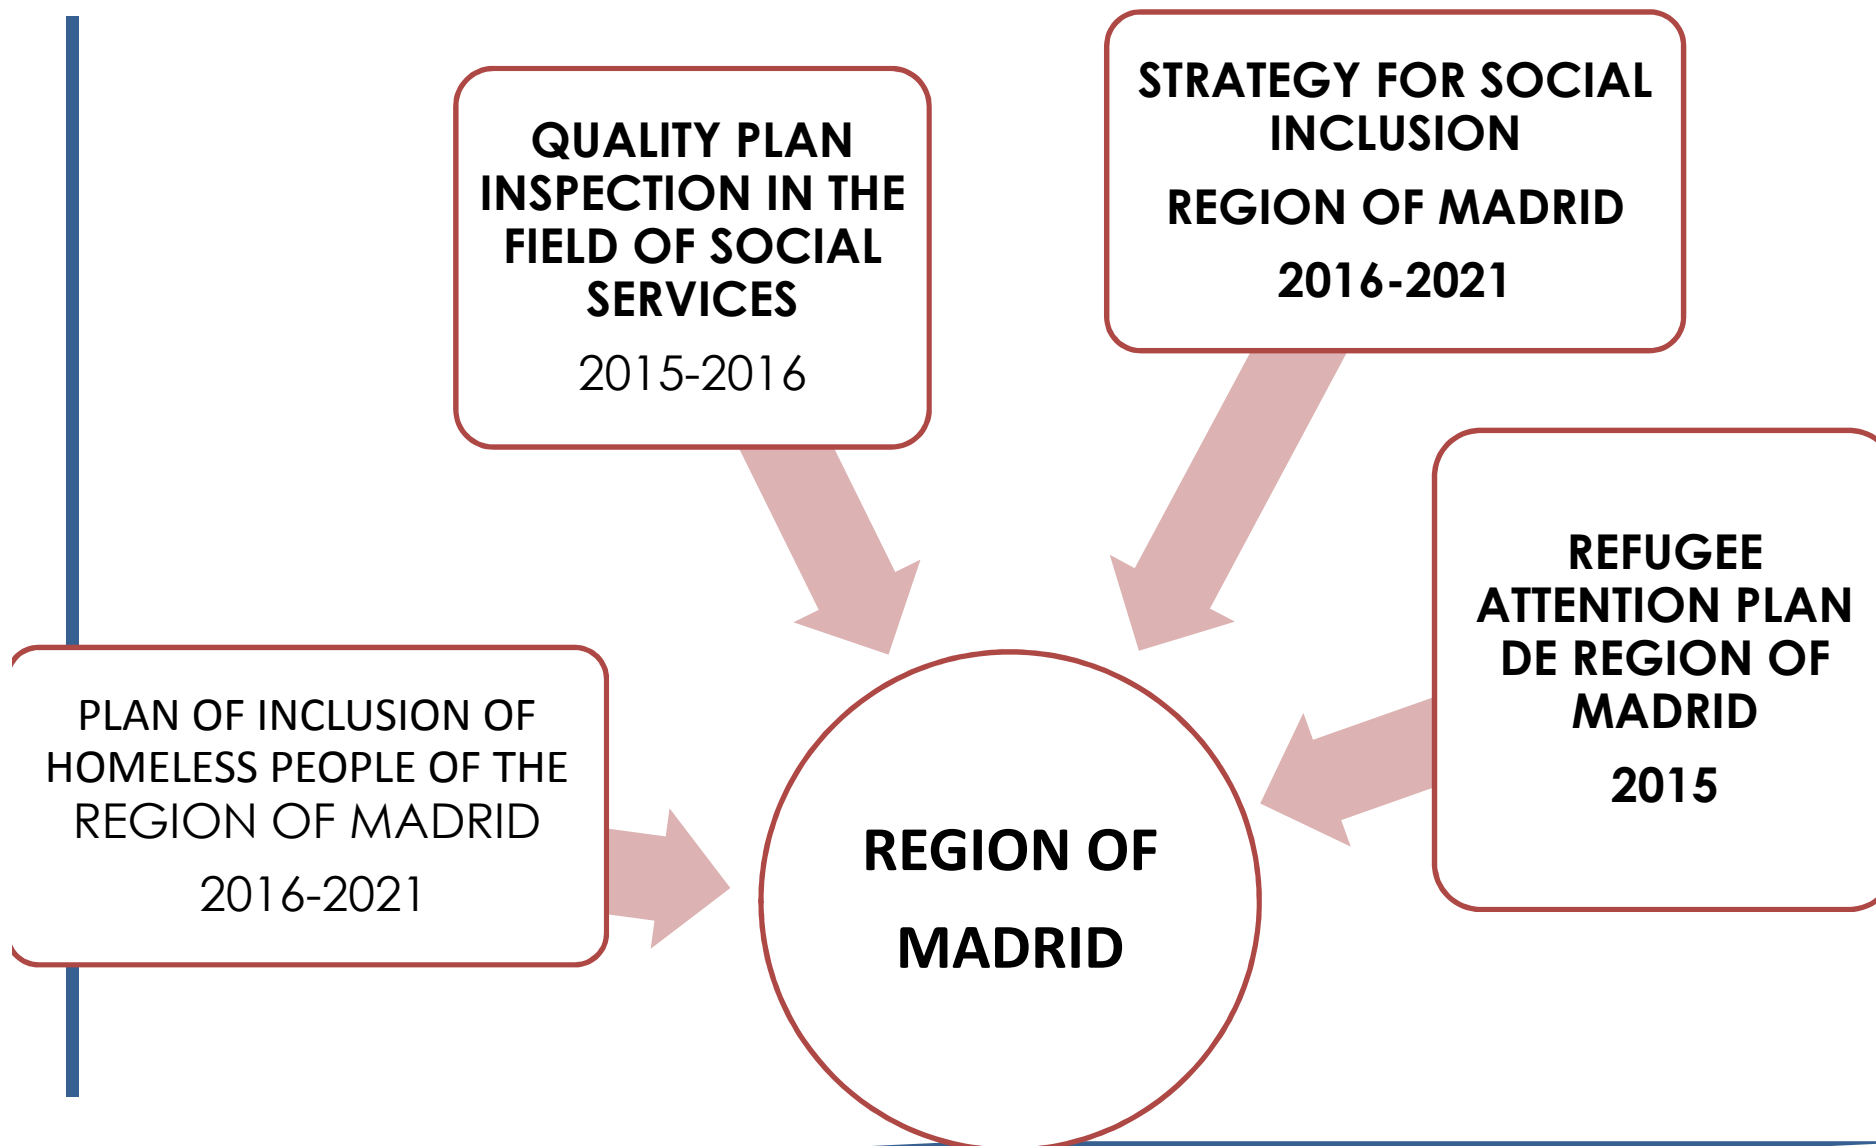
QUALITY PLAN INSPECTION IN THE FIELD OF SOCIAL SERVICES

2015-2016

STRATEGY FOR SOCIAL INCLUSION

REGION OF MADRID

2016-2021

REFUGEE ATTENTION PLAN DE REGION OF MADRID

2015

PLAN OF INCLUSION OF HOMELESS PEOPLE OF THE REGION OF MADRID

2016-2021

REGION OF

MADRID